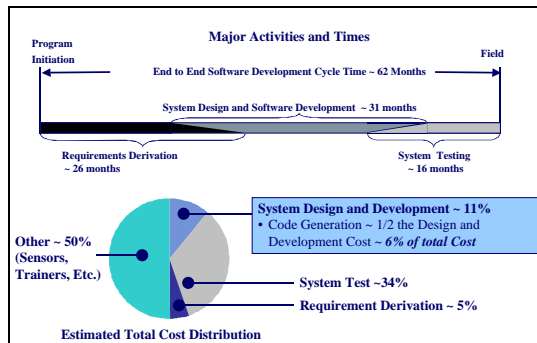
Major Activities and Times

Program Initiation

Field

End to End Software Development Cycle Time ~ 62 Months

System Design and Software Development ~ 31 months

Requirements Derivation ~ 26 months

System Testing ~ 16 months

Other ~ 50% (Sensors, Trainers, Etc.)

System Design and Development ~ 11%
• Code Generation ~ 1/2 the Design and Development Cost ~ 6% of total Cost

System Test ~34%

Requirement Derivation ~ 5%

Estimated Total Cost Distribution